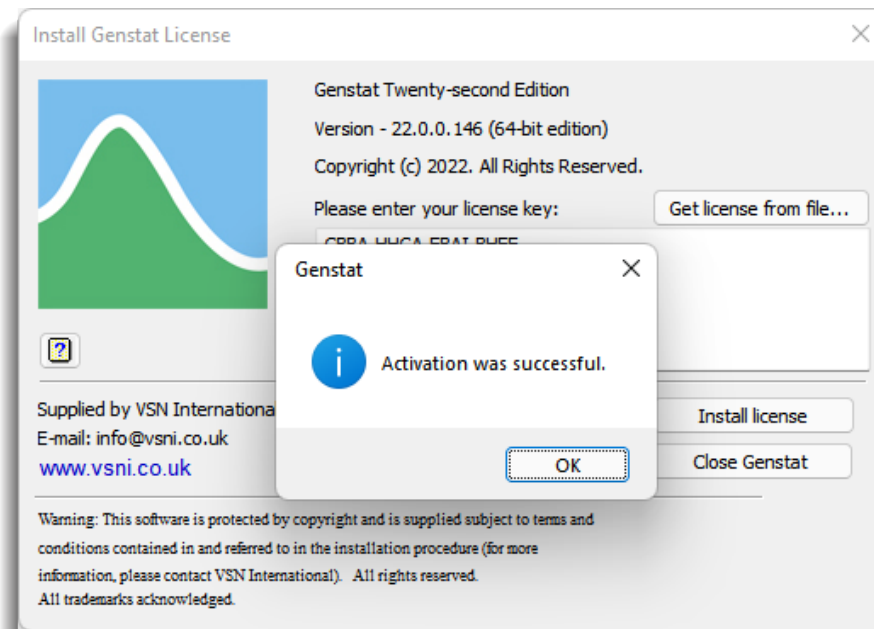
Install Genstat License

Genstat Twenty-second Edition

Version - 22.0.0.146 (64-bit edition)

Copyright (c) 2022. All Rights Reserved.

Please enter your license key:

Get license from file...

CPPA-HHCA-FPAI-PHFF

?

Supplied by VSN Internationa

E-mail: info@vsni.co.uk

www.vsni.co.uk

Install license

Close Genstat

Genstat

Activation was successful.

OK

Warning: This software is protected by copyright and is supplied subject to terms and conditions contained in and referred to in the installation procedure (for more information, please contact VSN International). All rights reserved.
All trademarks acknowledged.